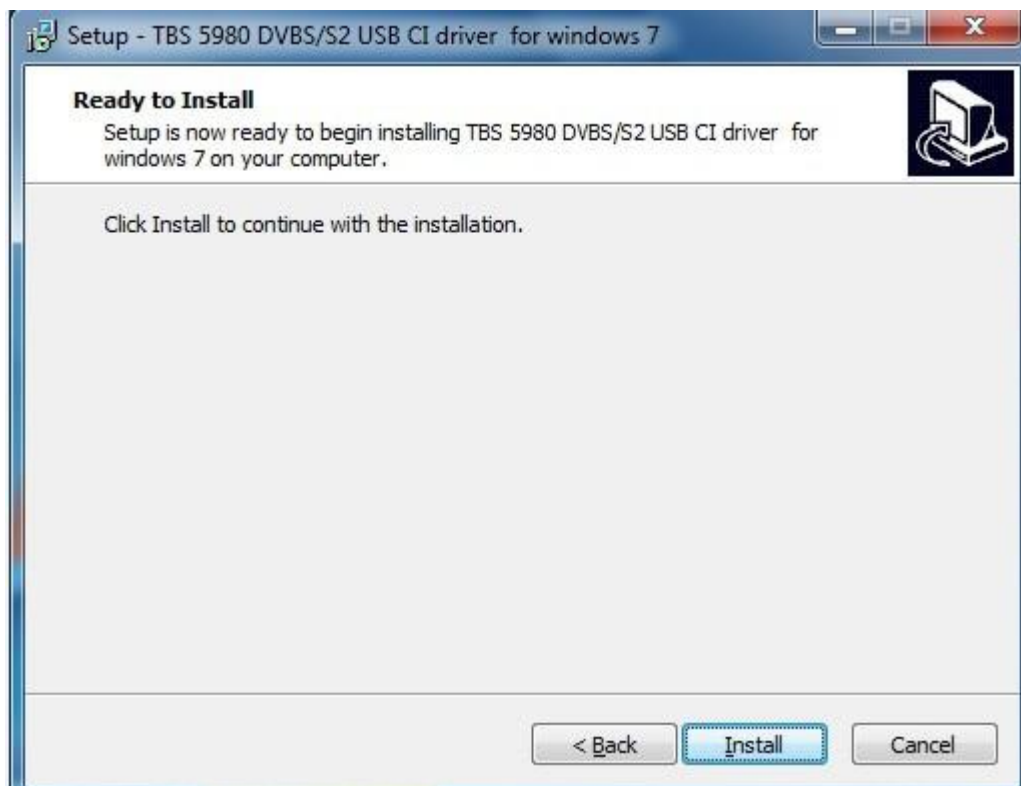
Setup - TBS 5980 DVBS/S2 USB CI driver for windows 7

Ready to Install
Setup is now ready to begin installing TBS 5980 DVBS/S2 USB CI driver for windows 7 on your computer.

Click Install to continue with the installation.

< Back
Install
Cancel